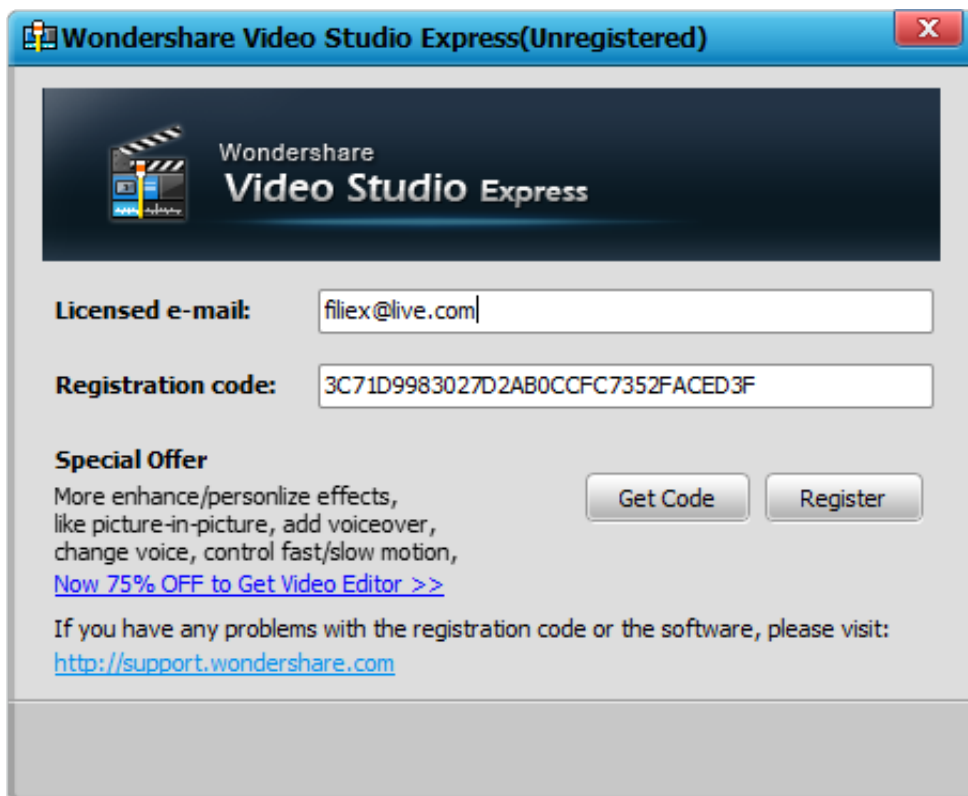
Wondershare Video Studio Express(Unregistered)

Wondershare
Video Studio Express

Licensed e-mail: filiex@live.com

Registration code: 3C71D9983027D2AB0CCFC7352FACED3F

Special Offer
More enhance/personlize effects, like picture-in-picture, add voiceover, change voice, control fast/slow motion,
Now 75% OFF to Get Video Editor >>

Get Code
Register

If you have any problems with the registration code or the software, please visit:
http://support.wondershare.com